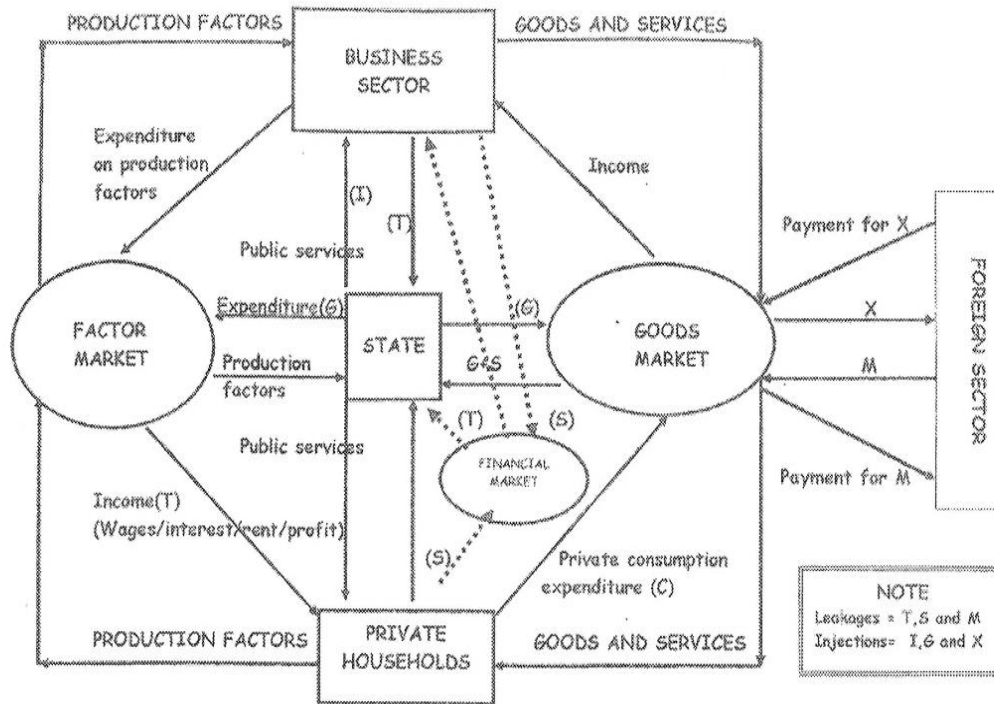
PRODUCTION FACTORS

BUSINESS SECTOR

GOODS AND SERVICES

Expenditure on production factors

(I)

(T)

Income

Payment for X

FOREIGN SECTOR

Public services

FACTOR MARKET

Expenditure(G)

STATE

(G)

GOODS MARKET

X

Production factors

G/S

M

(T)

(S)

Public services

FINANCIAL MARKET

Payment for M

Income(T) (Wages/interest/rent/profit)

(S)

Private consumption expenditure (C)

NOTE
Leakages = T,S and M
Injections= I,G and X

PRODUCTION FACTORS

PRIVATE HOUSEHOLDS

GOODS AND SERVICES